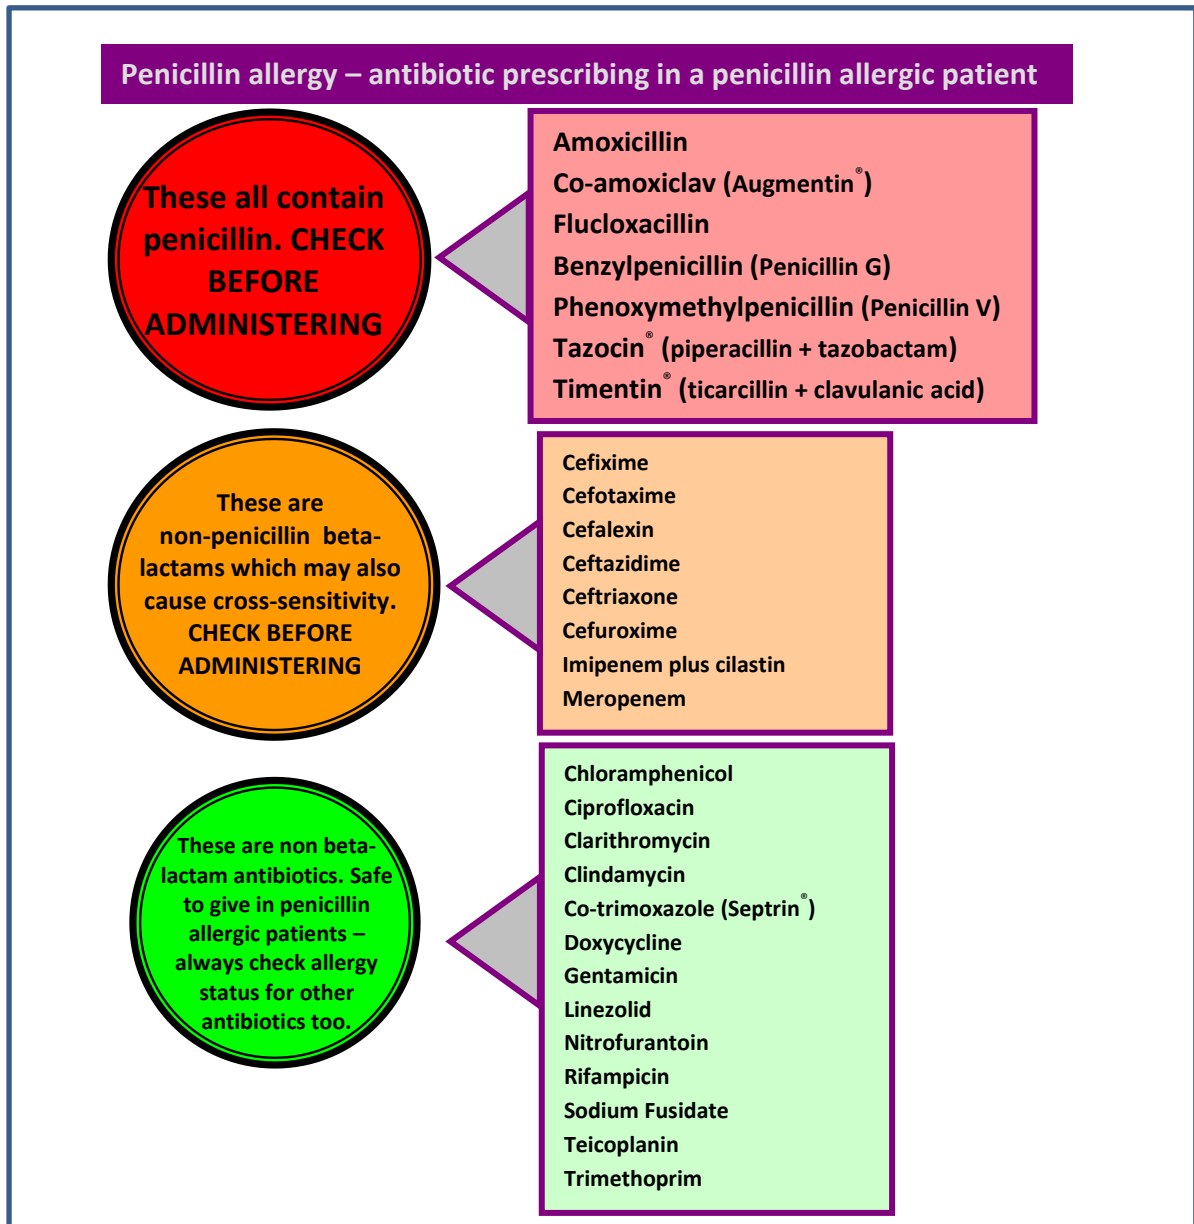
Penicillin allergy – antibiotic prescribing in a penicillin allergic patient

These all contain penicillin. CHECK BEFORE ADMINISTERING

Amoxicillin
Co-amoxiclav (Augmentin®)
Flucloxacillin
Benzylpenicillin (Penicillin G)
Phenoxymethylpenicillin (Penicillin V)
Tazocin® (piperacillin + tazobactam)
Timentin® (ticarcillin + clavulanic acid)

These are non-penicillin beta-lactams which may also cause cross-sensitivity. CHECK BEFORE ADMINISTERING

Cefixime
Cefotaxime
Cefalexin
Ceftazidime
Ceftriaxone
Cefuroxime
Imipenem plus cilastin
Meropenem

These are non beta-lactam antibiotics. Safe to give in penicillin allergic patients – always check allergy status for other antibiotics too.

Chloramphenicol
Ciprofloxacin
Clarithromycin
Clindamycin
Co-trimoxazole (Septrin®)
Doxycycline
Gentamicin
Linezolid
Nitrofurantoin
Rifampicin
Sodium Fusidate
Teicoplanin
Trimethoprim